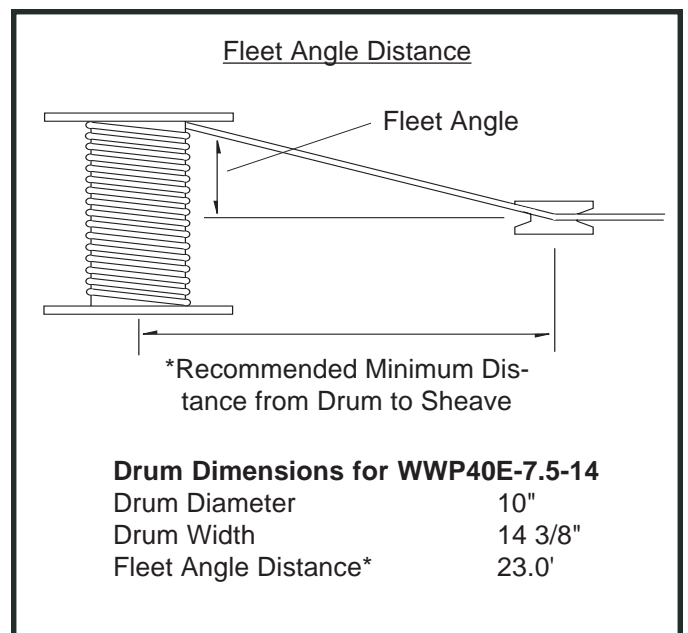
Fleet Angle Distance

Fleet Angle

*Recommended Minimum Distance from Drum to Sheave

**Drum Dimensions for WWP40E-7.5-14**

| | |
|---|---|
| Drum Diameter | 10" |
| Drum Width | 14 3/8" |
| Fleet Angle Distance* | 23.0' |